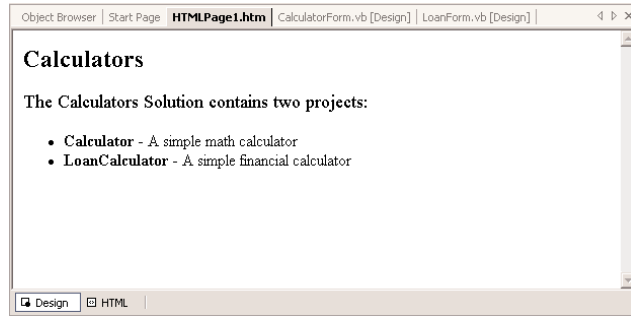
Object Browser | Start Page | HTMLPage1.htm | CalculatorForm.vb [Design] | LoanForm.vb [Design] |

# Calculators

The Calculators Solution contains two projects:

- **Calculator** - A simple math calculator
- **LoanCalculator** - A simple financial calculator

Design HTML